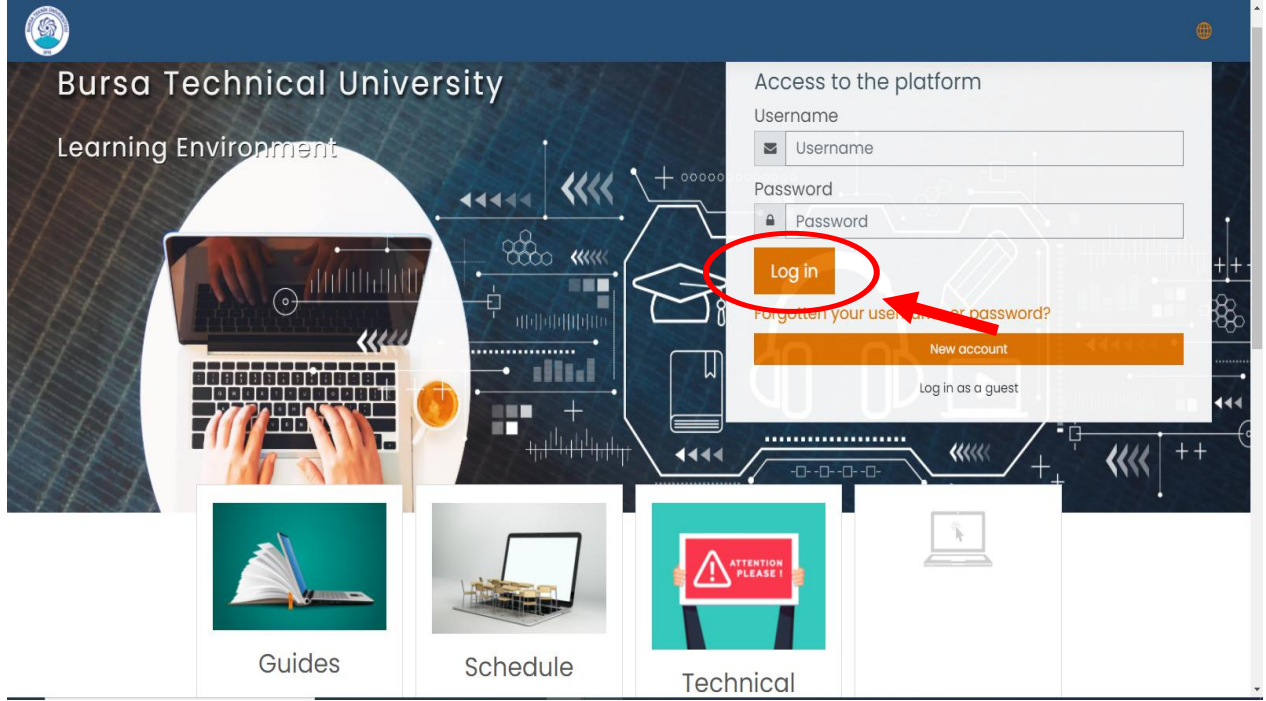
Bursa Technical University

Learning Environment

Access to the platform

Username

Username

Password

Password

Log in

Forgotten your user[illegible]er password?

New account

Log in as a guest

ATTENTION PLEASE !

Guides

Schedule

Technical